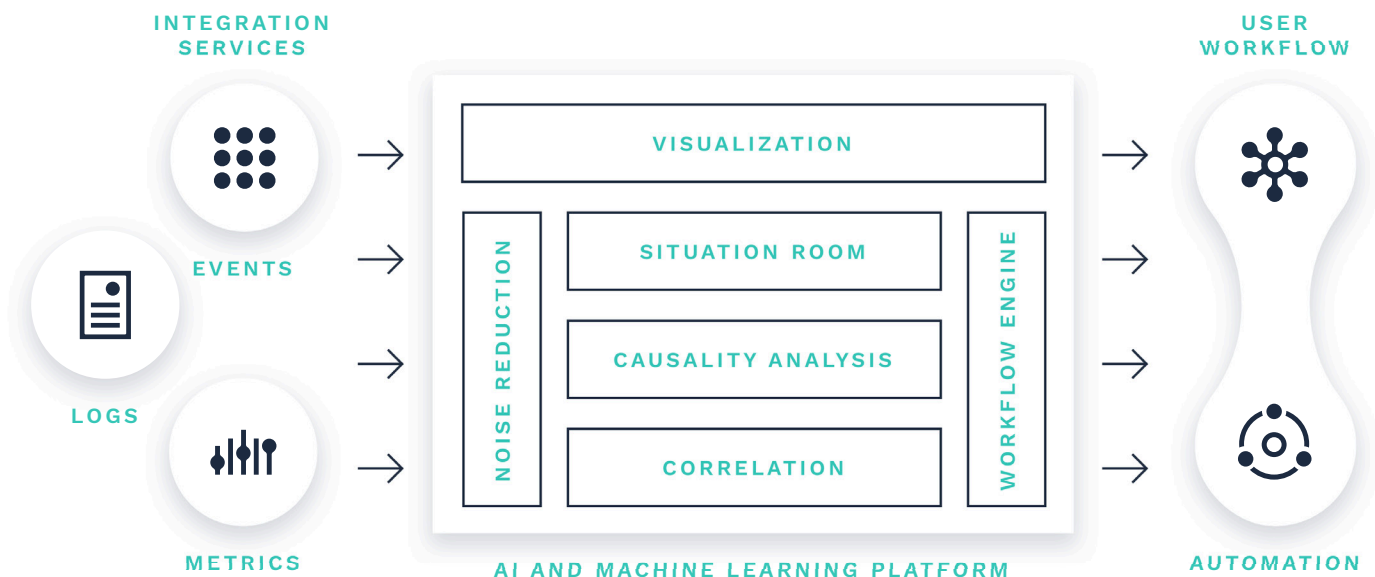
INTEGRATION SERVICES

EVENTS

LOGS

METRICS

VISUALIZATION

NOISE REDUCTION

SITUATION ROOM

CAUSALITY ANALYSIS

CORRELATION

WORKFLOW ENGINE

AI AND MACHINE LEARNING PLATFORM

USER WORKFLOW

AUTOMATION